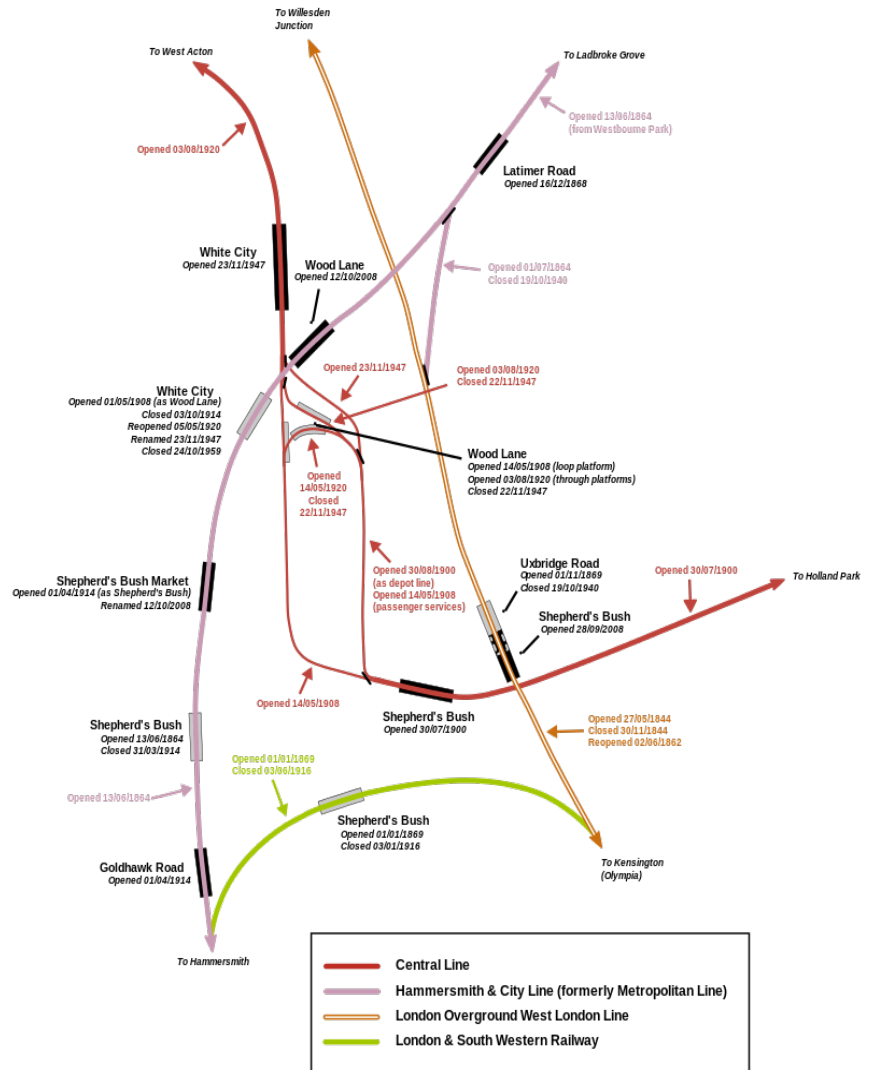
To Willesden Junction

To West Acton

To Ladbroke Grove

Opened 13/06/1864 (from Westbourne Park)

Opened 03/08/1920

Latimer Road
Opened 16/12/1868

White City
Opened 23/11/1947

Wood Lane
Opened 12/10/2008

Opened 01/07/1864
Closed 19/10/1940

Opened 23/11/1947

Opened 03/08/1920
Closed 22/11/1947

White City
Opened 01/05/1908 (as Wood Lane)
Closed 03/10/1914
Reopened 05/05/1920
Renamed 23/11/1947
Closed 24/10/1959

Wood Lane
Opened 14/05/1908 (loop platform)
Opened 03/08/1920 (through platforms)
Closed 22/11/1947

Opened 14/05/1920
Closed 22/11/1947

Opened 30/08/1900 (as depot line)
Opened 14/05/1908 (passenger services)

Uxbridge Road
Opened 01/11/1869
Closed 19/10/1940

Opened 30/07/1900

To Holland Park

Shepherd's Bush Market
Opened 01/04/1914 (as Shepherd's Bush)
Renamed 12/10/2008

Shepherd's Bush
Opened 28/09/2008

Opened 14/05/1908

Shepherd's Bush
Opened 30/07/1900

Shepherd's Bush
Opened 13/06/1864
Closed 31/03/1914

Opened 27/05/1844
Closed 30/11/1844
Reopened 02/06/1862

Opened 01/01/1869
Closed 03/06/1916

Opened 13/06/1864

Shepherd's Bush
Opened 01/01/1869
Closed 03/01/1916

Goldhawk Road
Opened 01/04/1914

To Kensington (Olympia)

To Hammersmith

Central Line
Hammersmith & City Line (formerly Metropolitan Line)
London Overground West London Line
London & South Western Railway